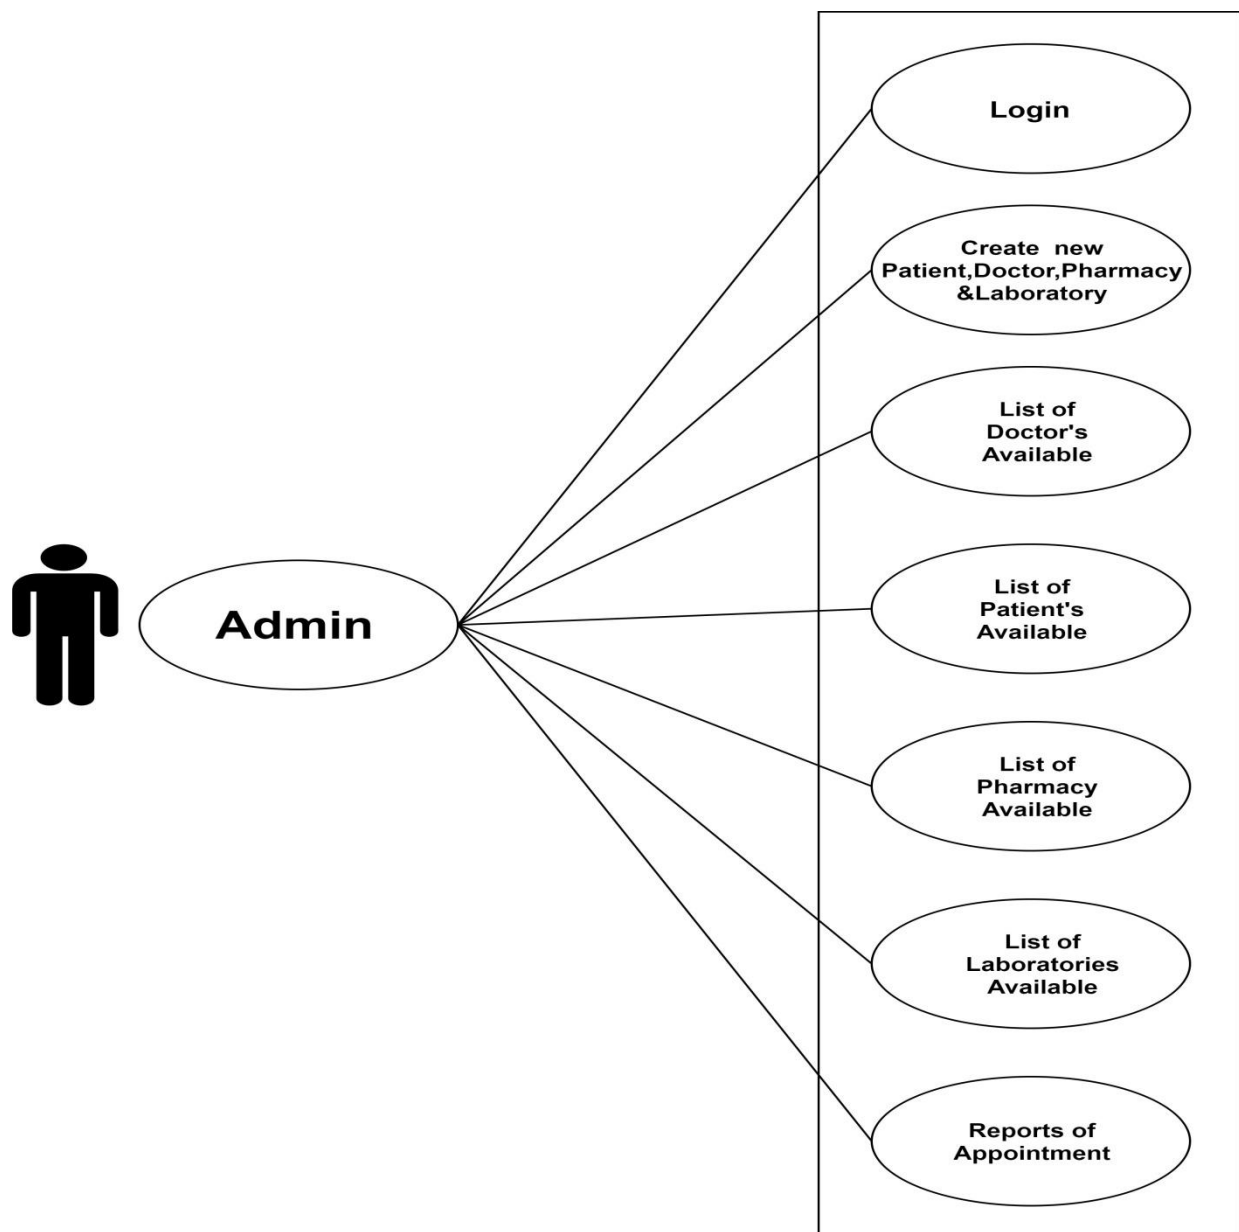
Admin

Login

Create new Patient,Doctor,Pharmacy &Laboratory

List of Doctor's Available

List of Patient's Available

List of Pharmacy Available

List of Laboratories Available

Reports of Appointment